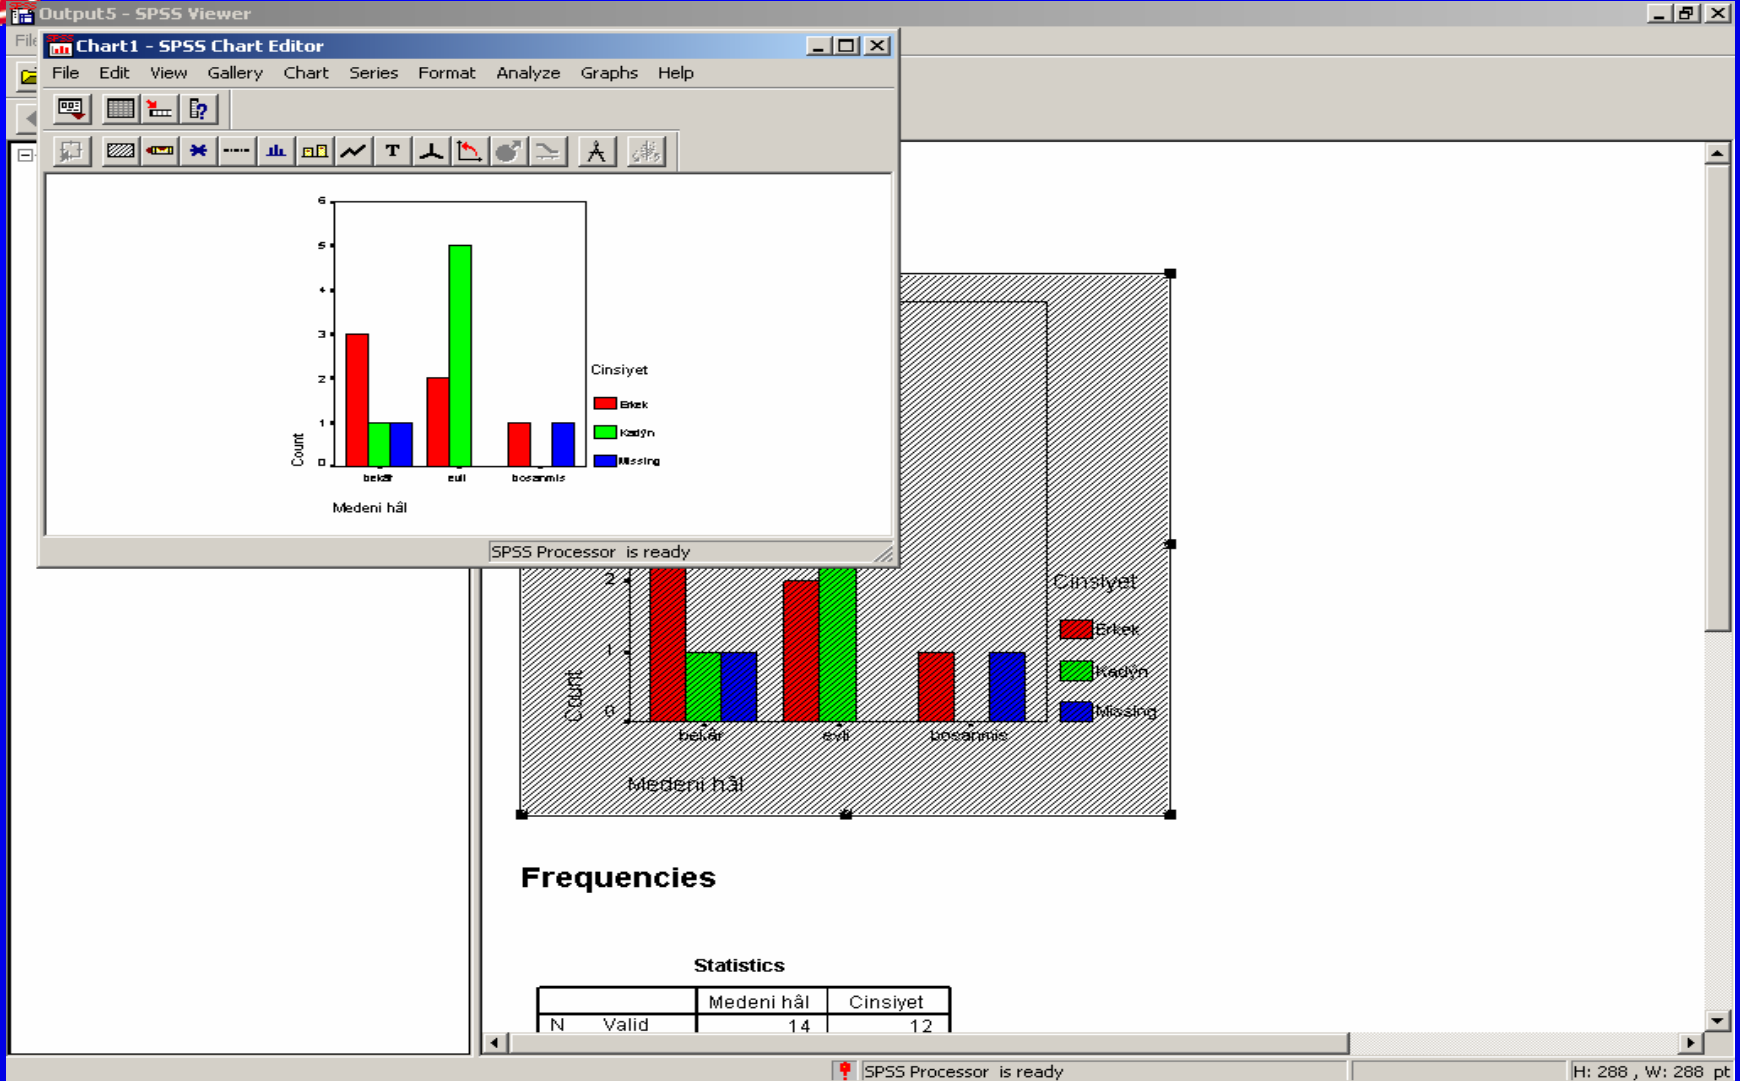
Output5 - SPSS Viewer

File

Chart1 - SPSS Chart Editor

File Edit View Gallery Chart Series Format Analyze Graphs Help

T

6
5
4
3
2
1
0

Count

bekâr evli bosanmis

Medeni hâl

Cinsiyet

Erkek

Kadýn

Missing

SPSS Processor is ready

2
1
0

Count

bekâr evli bosanmis

Medeni hâl

Cinsiyet

Erkek

Kadýn

Missing

Frequencies

Statistics

| | | Medeni hâl | Cinsiyet |
|---|---|---|---|
| N | Valid | 14 | 12 |

SPSS Processor is ready

H: 288 , W: 288 pt